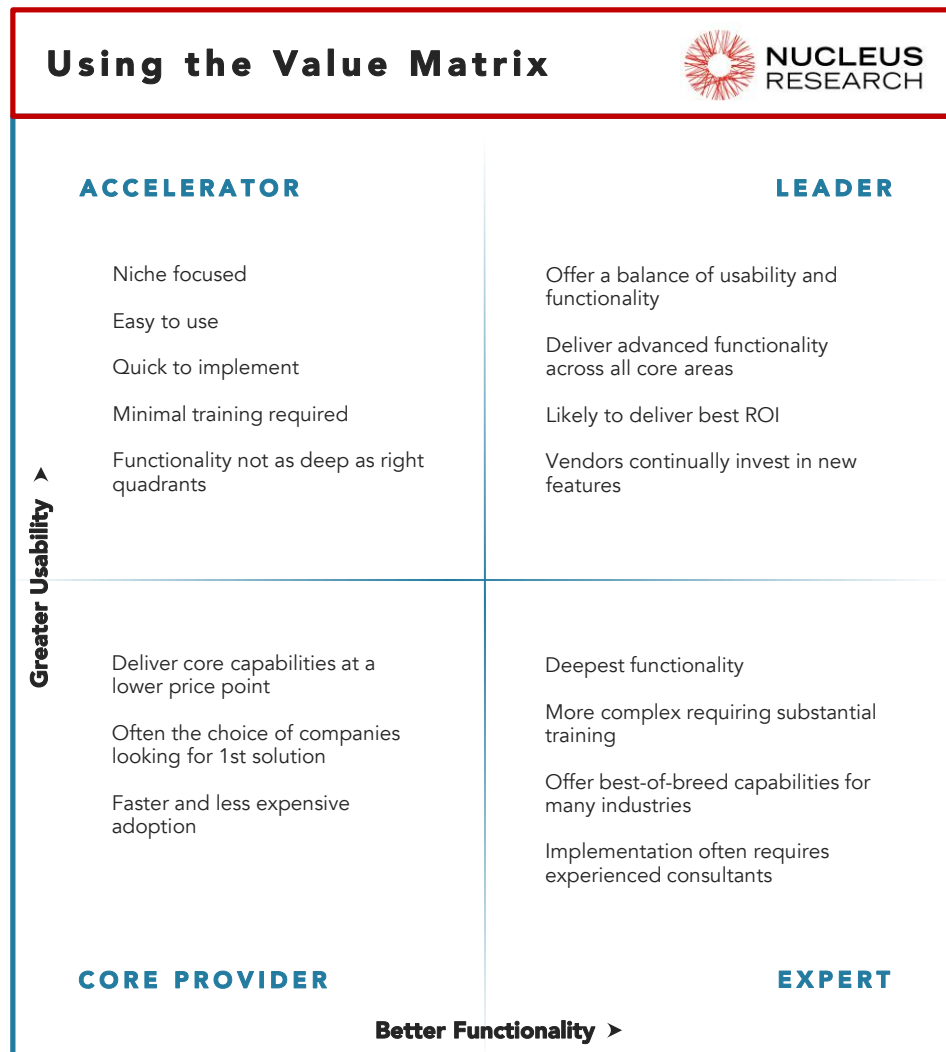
Using the Value Matrix

NUCLEUS RESEARCH

ACCELERATOR

LEADER

Niche focused

Easy to use

Quick to implement

Minimal training required

Functionality not as deep as right quadrants

Offer a balance of usability and functionality

Deliver advanced functionality across all core areas

Likely to deliver best ROI

Vendors continually invest in new features

Greater Usability ➤

Deliver core capabilities at a lower price point

Often the choice of companies looking for 1st solution

Faster and less expensive adoption

Deepest functionality

More complex requiring substantial training

Offer best-of-breed capabilities for many industries

Implementation often requires experienced consultants

CORE PROVIDER

EXPERT

Better Functionality ➤